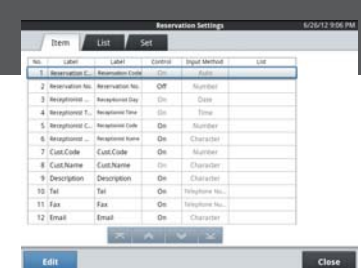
Reservation Settings 6/26/12 9:06 PM

Item List Set

| No. | Label | Label | Control | Input Method | List |
|---|---|---|---|---|---|
| 1 | Reservation C... | Reservation Code | On | Auto | |
| 2 | Reservation No. | Reservation No. | Off | Number | |
| 3 | Receptionist ... | Receptional Day | On | Date | |
| 4 | Receptionist T... | Receptional Time | On | Time | |
| 5 | Receptionist C... | Receptionist Code | On | Number | |
| 6 | Receptionist ... | Receptionist Name | On | Character | |
| 7 | Cust.Code | Cust.Code | On | Number | |
| 8 | Cust.Name | Cust.Name | On | Character | |
| 9 | Description | Description | On | Character | |
| 10 | Tel | Tel | On | Telephone Nu... | |
| 11 | Fax | Fax | On | Telephone Nu... | |
| 12 | Email | Email | On | Character | |

Edit Close